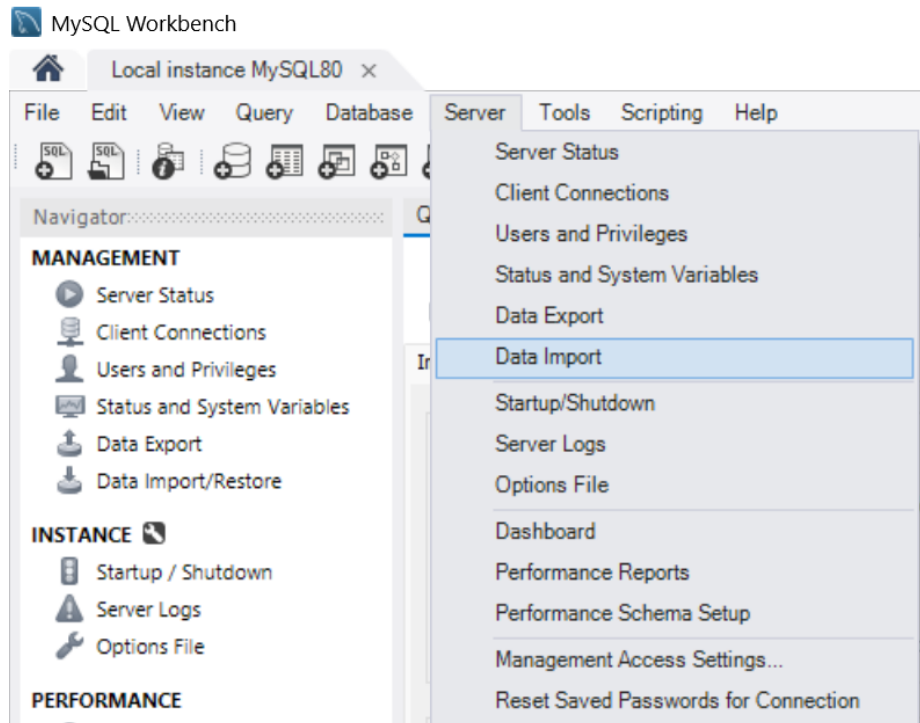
MySQL Workbench

Local instance MySQL80 ×

File Edit View Query Database Server Tools Scripting Help

SQL SQL

Navigator

MANAGEMENT

Server Status

Client Connections

Users and Privileges

Status and System Variables

Data Export

Data Import/Restore

INSTANCE

Startup / Shutdown

Server Logs

Options File

PERFORMANCE

Server Status
Client Connections
Users and Privileges
Status and System Variables
Data Export
Data Import
Startup/Shutdown
Server Logs
Options File
Dashboard
Performance Reports
Performance Schema Setup
Management Access Settings...
Reset Saved Passwords for Connection